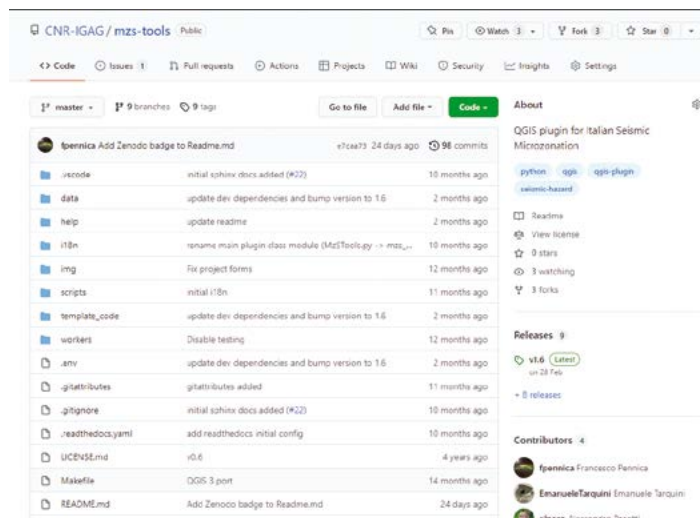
CNR-IGAG / mzs-tools Public

Pin Watch 3 Fork 3 Star 0

<> Code Issues 1 Pull requests Actions Projects Wiki Security Insights Settings

master 9 branches 9 tags Go to file Add file Code

fpennica Add Zenodo badge to Readme.md e7cea73 24 days ago 98 commits

| | | |
|---|---|---|
| .vscode | initial sphinx docs added (#22) | 10 months ago |
| data | update dev dependencies and bump version to 1.6 | 2 months ago |
| help | update readme | 2 months ago |
| i18n | rename main plugin class module (MzSTools.py -> mzs_... | 10 months ago |
| img | Fix project forms | 12 months ago |
| scripts | initial i18n | 11 months ago |
| template_code | update dev dependencies and bump version to 1.6 | 2 months ago |
| workers | Disable testing | 12 months ago |
| .env | update dev dependencies and bump version to 1.6 | 2 months ago |
| .gitattributes | gitattributes added | 11 months ago |
| .gitignore | initial sphinx docs added (#22) | 10 months ago |
| .readthedocs.yaml | add readthedocs initial config | 10 months ago |
| LICENSE.md | v0.6 | 4 years ago |
| Makefile | QGIS 3 port | 14 months ago |
| README.md | Add Zenodo badge to Readme.md | 24 days ago |

About

QGIS plugin for Italian Seismic Microzonation

python qgis qgis-plugin seismic-hazard

Readme
View license
0 stars
3 watching
3 forks

Releases 9

v1.6 Latest
on 28 Feb

+ 8 releases

Contributors 4

fpennica Francesco Pennica
EmanueleTarquini Emanuele Tarquini
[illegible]